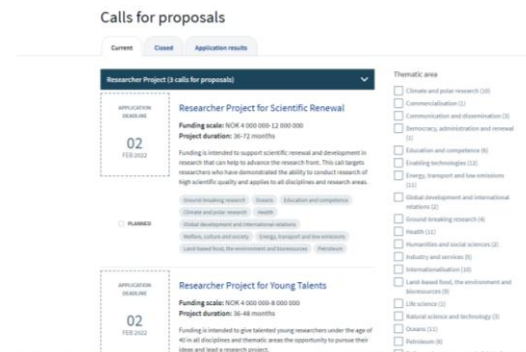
Calls for proposals

Current | Closed | Application results

Researcher Project (3 calls for proposals)

APPLICATION DEADLINE

02

FEB 2022

Researcher Project for Scientific Renewal

Funding scale: NOK 4 000 000-12 000 000

Project duration: 36-72 months

Funding is intended to support scientific renewal and development in research that can help to advance the research front. This call targets researchers who have demonstrated the ability to conduct research of high scientific quality and applies to all disciplines and research areas.

Ground-breaking research | Oceans | Education and competence | Climate and polar research | Health | Global development and international relations | Welfare, culture and society | Energy, transport and low emissions | Land-based food, the environment and bioresources | Petroleum

PLANNED

APPLICATION DEADLINE

02

FEB 2022

Researcher Project for Young Talents

Funding scale: NOK 4 000 000-8 000 000

Project duration: 36-48 months

Funding is intended to give talented young researchers under the age of 40 in all disciplines and thematic areas the opportunity to pursue their ideas and lead a research project.

Thematic area

Climate and polar research (10)

Commercialisation (1)

Communication and dissemination (3)

Democracy, administration and renewal (1)

Education and competence (6)

Enabling technologies (13)

Energy, transport and low emissions (11)

Global development and international relations (2)

Ground-breaking research (4)

Health (11)

Humanities and social sciences (2)

Industry and services (5)

Internationalisation (10)

Land-based food, the environment and bioresources (9)

Life science (1)

Natural science and technology (3)

Oceans (11)

Petroleum (6)